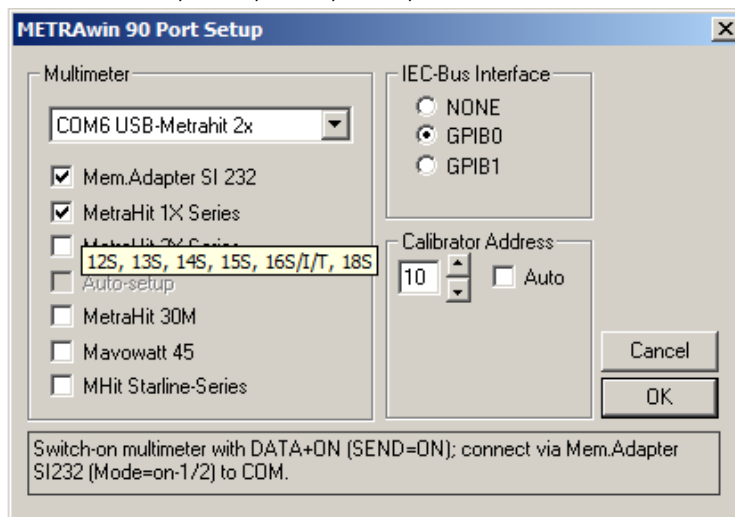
METRAwin 90 Port Setup

Multimeter

COM6 USB-Metrahit 2x

Mem.Adapter SI 232

MetraHit 1X Series

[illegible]

12S, 13S, 14S, 15S, 16S/I/T, 18S

Auto-setup

MetraHit 30M

Mavowatt 45

MHit Starline-Series

IEC-Bus Interface

NONE

GPIB0

GPIB1

Calibrator Address

10

Auto

Cancel

OK

Switch-on multimeter with DATA+ON (SEND=ON); connect via Mem.Adapter SI232 (Mode=on-1/2) to COM.